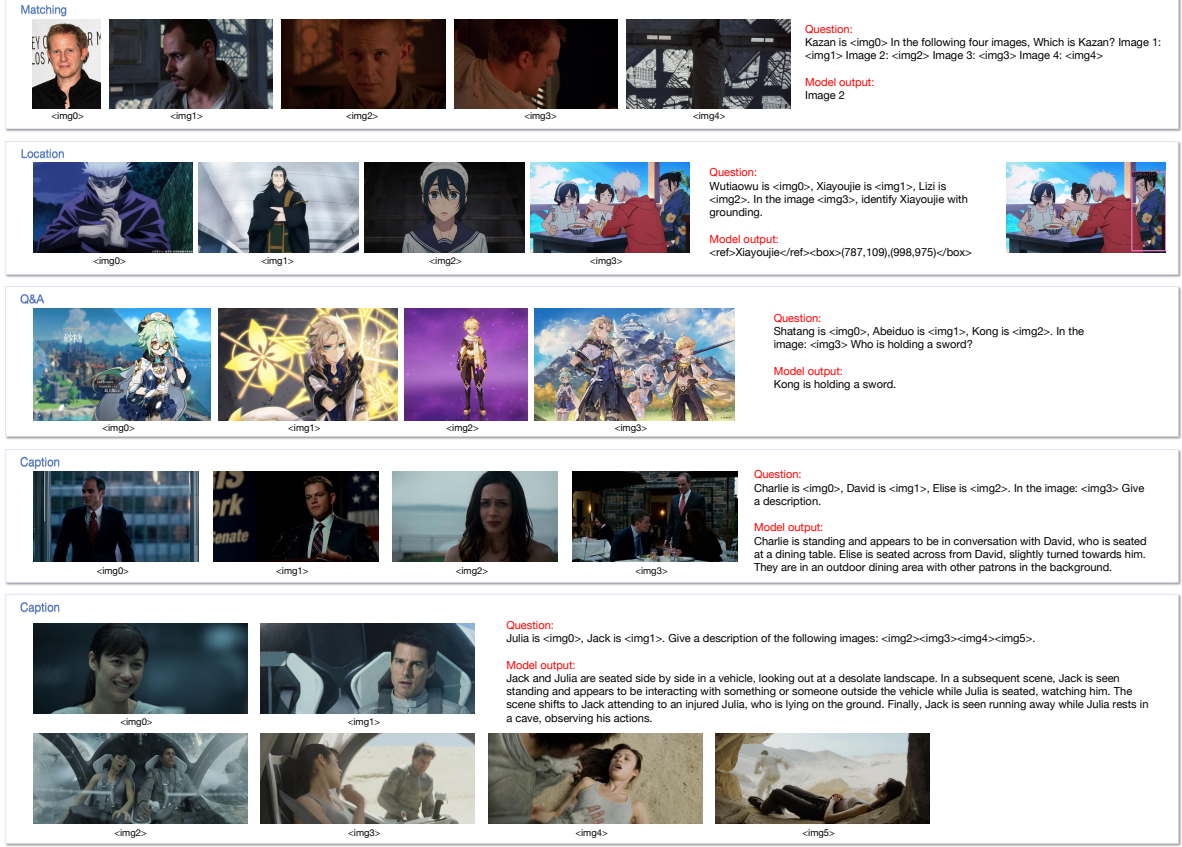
Matching

<img0> <img1> <img2> <img3> <img4>

Question:
Kazan is <img0> In the following four images, Which is Kazan? Image 1: <img1> Image 2: <img2> Image 3: <img3> Image 4: <img4>

Model output:
Image 2

Location

<img0> <img1> <img2> <img3>

Question:
Wutiaowu is <img0>, Xiayoujie is <img1>, Lizi is <img2>. In the image <img3>, identify Xiayoujie with grounding.

Model output:
<ref>Xiayoujie</ref><box>(787,109),(998,975)</box>

Q&A

<img0> <img1> <img2> <img3>

Question:
Shatang is <img0>, Abeiduo is <img1>, Kong is <img2>. In the image: <img3> Who is holding a sword?

Model output:
Kong is holding a sword.

Caption

<img0> <img1> <img2> <img3>

Question:
Charlie is <img0>, David is <img1>, Elise is <img2>. In the image: <img3> Give a description.

Model output:
Charlie is standing and appears to be in conversation with David, who is seated at a dining table. Elise is seated across from David, slightly turned towards him. They are in an outdoor dining area with other patrons in the background.

Caption

Question:
Julia is <img0>, Jack is <img1>. Give a description of the following images: <img2><img3><img4><img5>.

Model output:
Jack and Julia are seated side by side in a vehicle, looking out at a desolate landscape. In a subsequent scene, Jack is seen standing and appears to be interacting with something or someone outside the vehicle while Julia is seated, watching him. The scene shifts to Jack attending to an injured Julia, who is lying on the ground. Finally, Jack is seen running away while Julia rests in a cave, observing his actions.

<img0> <img1>

<img2> <img3> <img4> <img5>